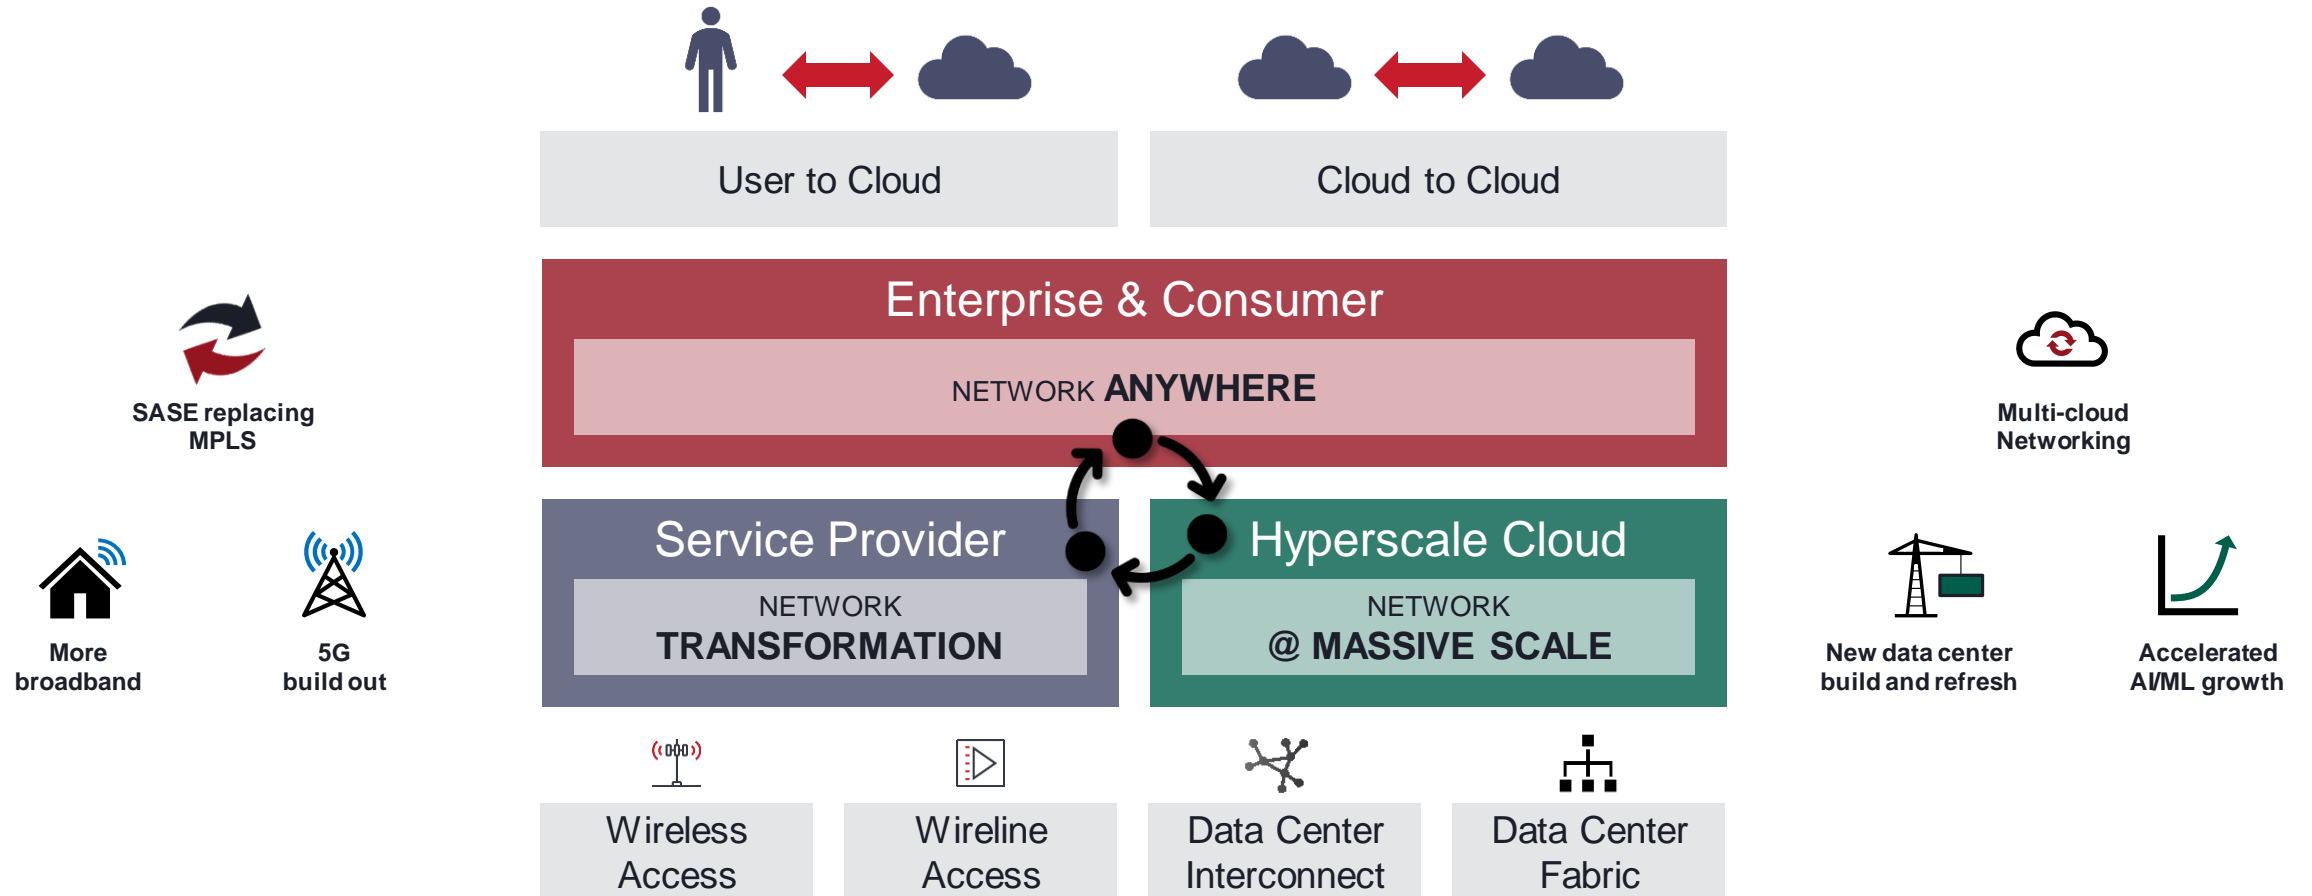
User to Cloud

Cloud to Cloud

SASE replacing MPLS

Enterprise & Consumer

NETWORK ANYWHERE

Multi-cloud Networking

More broadband

5G build out

Service Provider

NETWORK TRANSFORMATION

Hyperscale Cloud

NETWORK @ MASSIVE SCALE

New data center build and refresh

Accelerated AI/ML growth

Wireless Access

Wireline Access

Data Center Interconnect

Data Center Fabric